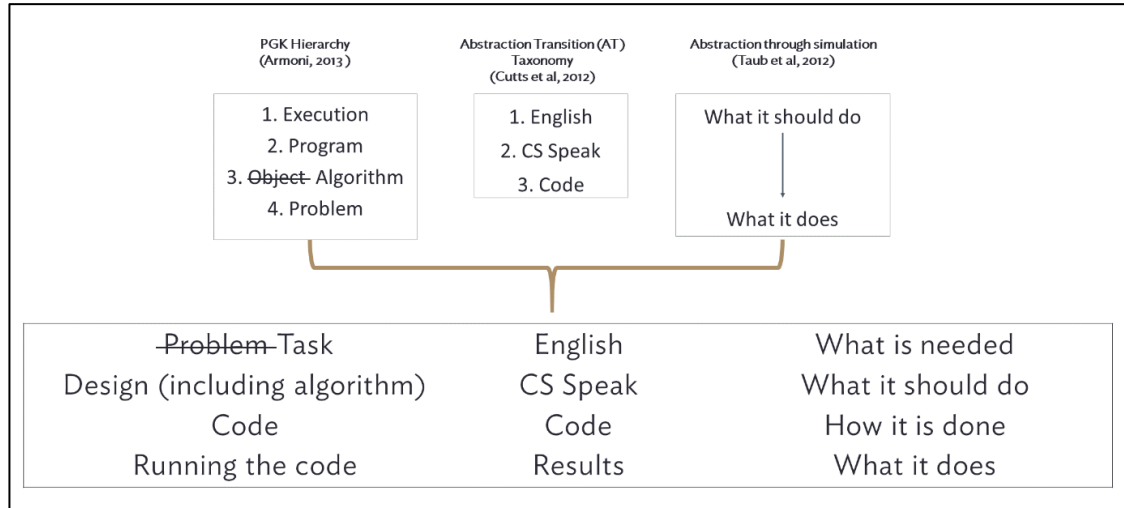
PGK Hierarchy
(Armoni, 2013)

1. Execution
2. Program
3. ~~Object~~ Algorithm
4. Problem

Abstraction Transition (AT)
Taxonomy
(Cutts et al, 2012)

1. English
2. CS Speak
3. Code

Abstraction through simulation
(Taub et al, 2012)

What it should do

What it does

| ~~Problem~~ Task | English | What is needed |
|---|---|---|
| Design (including algorithm) | CS Speak | What it should do |
| Code | Code | How it is done |
| Running the code | Results | What it does |